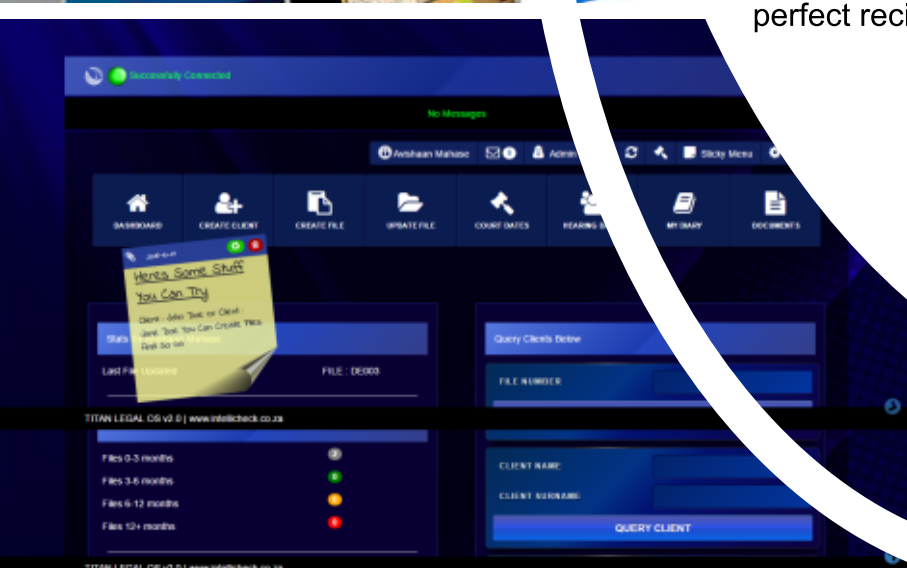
perfect reci

Successfully Connected

No Messages

Avishaan Mahase 0 Admin Sticky Menu

DASHBOARD
CREATE CLIENT
CREATE FILE
UPDATE FILE
COURT DATES
HEARING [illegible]
MY DIARY
DOCUMENTS

Here's Some Stuff You Can Try

Client - John Test or Client - Jane Test You Can Create Files And So On

Stats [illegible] Mahase

Last File Updated FILE : DE003

TITAN LEGAL OS v2.0 | www.intellicheck.co.za

Files 0-3 months
Files 3-6 months
Files 6-12 months
Files 12+ months

Query Clients Below

FILE NUMBER

CLIENT NAME
CLIENT SURNAME

QUERY CLIENT

TITAN LEGAL OS v2.0 | www.intellicheck.co.za